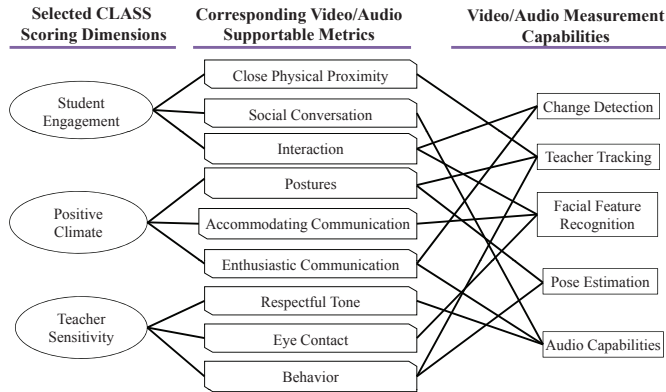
Selected CLASS Scoring Dimensions

Corresponding Video/Audio Supportable Metrics

Video/Audio Measurement Capabilities

Student Engagement

Positive Climate

Teacher Sensitivity

Close Physical Proximity

Social Conversation

Interaction

Postures

Accommodating Communication

Enthusiastic Communication

Respectful Tone

Eye Contact

Behavior

Change Detection

Teacher Tracking

Facial Feature Recognition

Pose Estimation

Audio Capabilities